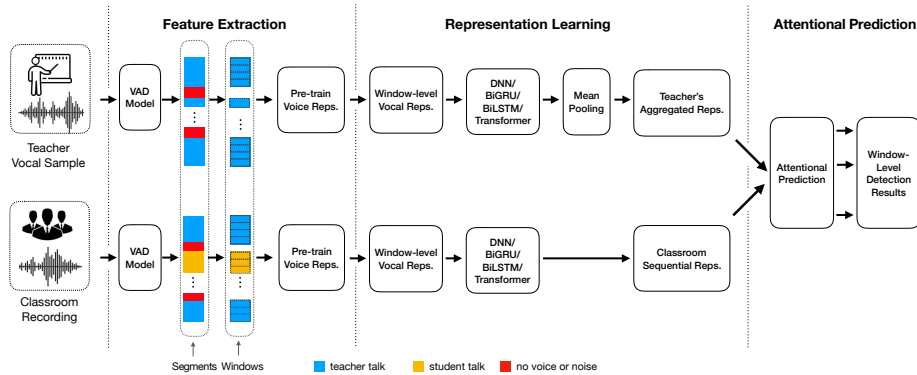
Feature Extraction

Representation Learning

Attentional Prediction

Teacher Vocal Sample

VAD Model

Pre-train Voice Reps.

Window-level Vocal Reps.

DNN/ BiGRU/ BiLSTM/ Transformer

Mean Pooling

Teacher's Aggregated Reps.

Attentional Prediction

Window-Level Detection Results

Classroom Recording

VAD Model

Pre-train Voice Reps.

Window-level Vocal Reps.

DNN/ BiGRU/ BiLSTM/ Transformer

Classroom Sequential Reps.

Segments Windows

teacher talk

student talk

no voice or noise